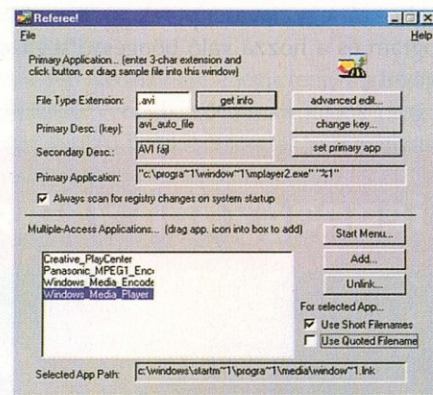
Referee!
File
Help

Primary Application... (enter 3-char extension and click button, or drag sample file into this window)

File Type Extension: .avi
get info
advanced edit...
Primary Desc. (key): avi_auto_file
change key...
Secondary Desc.: AVI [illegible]
set primary app
Primary Application: "c:\progra~1\window~1\mplayer2.exe" "%1"
Always scan for registry changes on system startup

Multiple-Access Applications... (drag app. icon into box to add)
Start Menu...
Creative_PlayCenter
Panasonic_MPEG1_Enc
Windows_Media_Encode
Windows_Media_Player
Add...
Unlink...
For selected App...
Use Short Filenames
Use Quoted Filename

Selected App Path: c:\windows\startm~1\progra~1\media\window~1.lnk